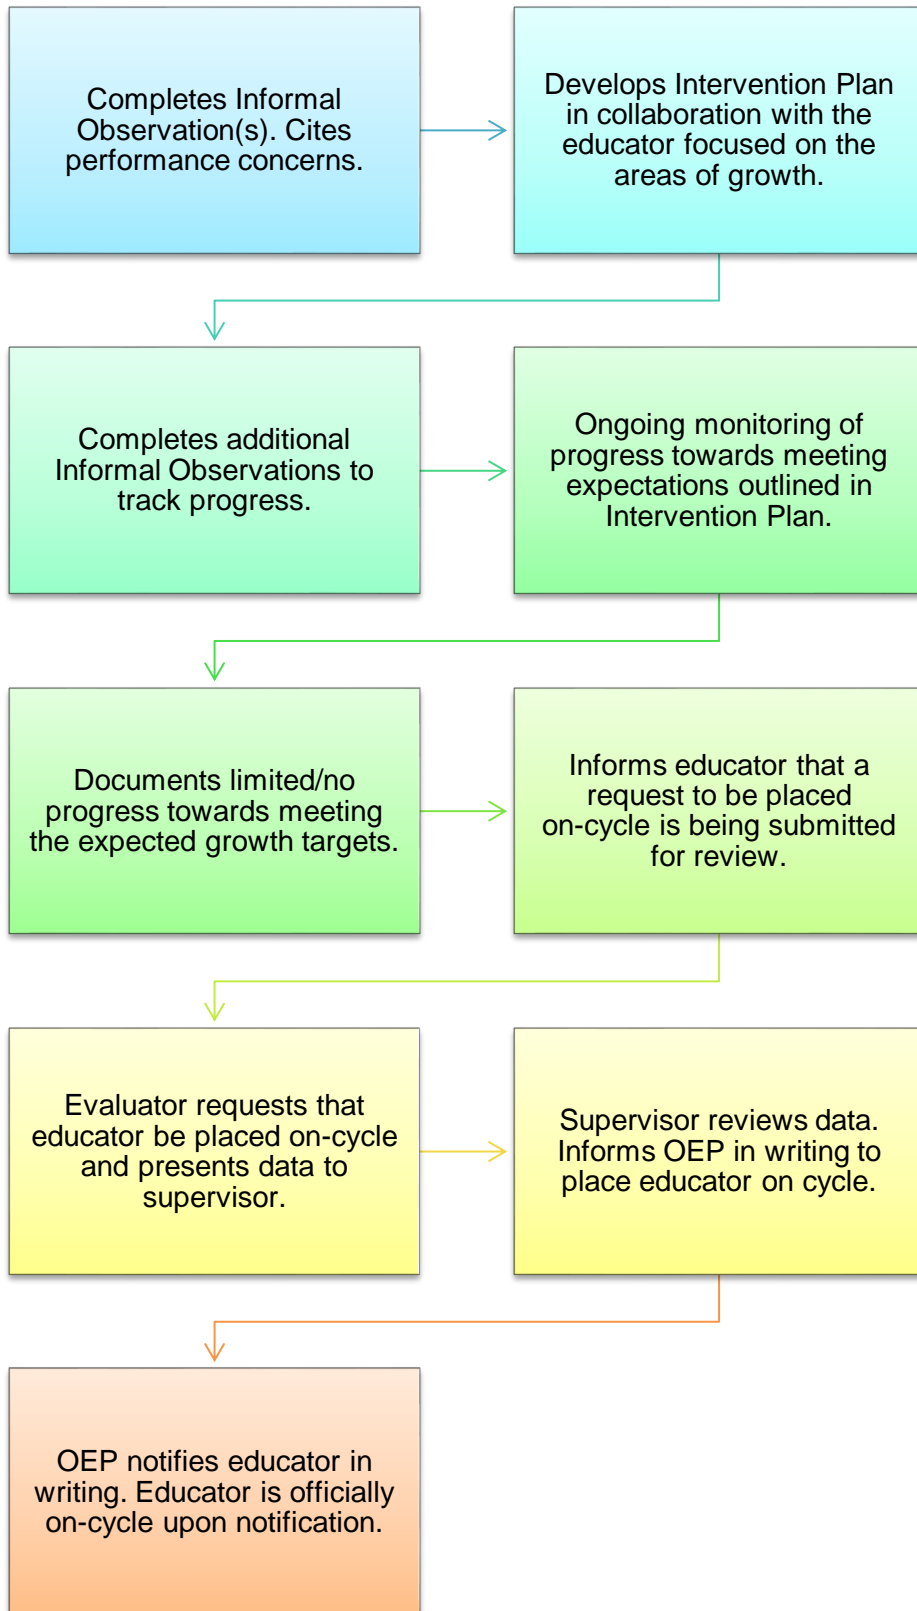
Completes Informal Observation(s). Cites performance concerns.

Develops Intervention Plan in collaboration with the educator focused on the areas of growth.

Completes additional Informal Observations to track progress.

Ongoing monitoring of progress towards meeting expectations outlined in Intervention Plan.

Documents limited/no progress towards meeting the expected growth targets.

Informs educator that a request to be placed on-cycle is being submitted for review.

Evaluator requests that educator be placed on-cycle and presents data to supervisor.

Supervisor reviews data. Informs OEP in writing to place educator on cycle.

OEP notifies educator in writing. Educator is officially on-cycle upon notification.